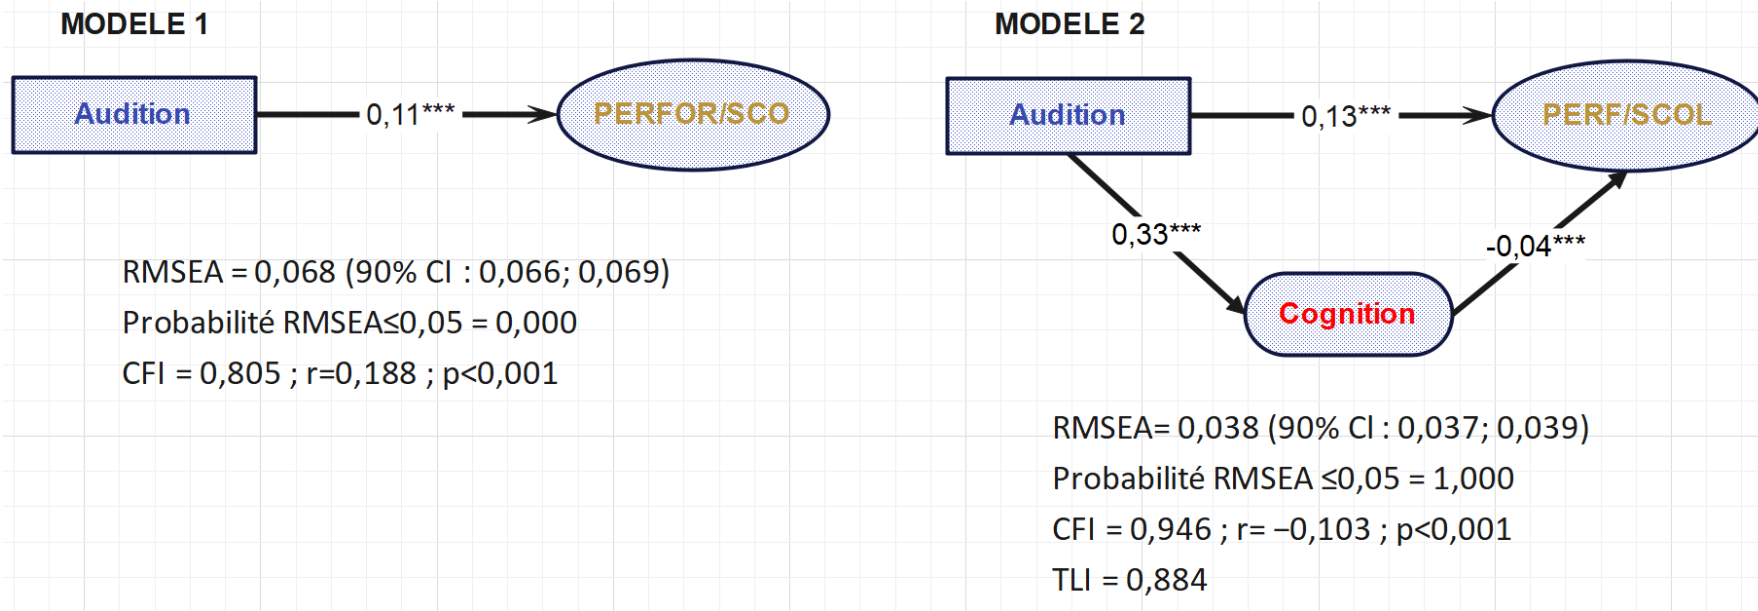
MODELE 1

Audition

0,11***

PERFOR/SCO

RMSEA = 0,068 (90% CI : 0,066; 0,069)

Probabilité RMSEA≤0,05 = 0,000

CFI = 0,805 ; r=0,188 ; p<0,001

MODELE 2

Audition

0,13***

PERF/SCOL

0,33***

-0,04***

Cognition

RMSEA= 0,038 (90% CI : 0,037; 0,039)

Probabilité RMSEA ≤0,05 = 1,000

CFI = 0,946 ; r= −0,103 ; p<0,001

TLI = 0,884